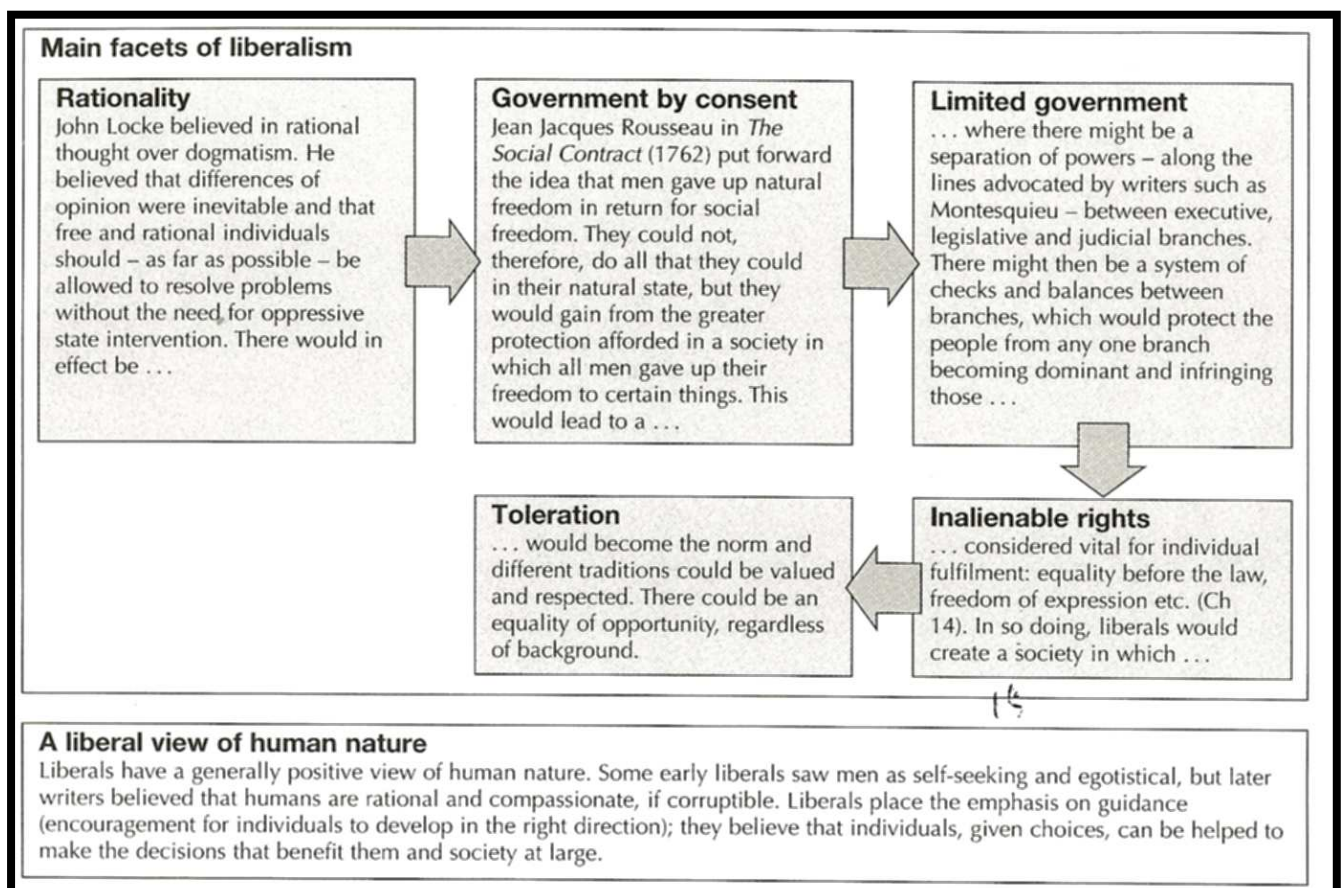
Main facets of liberalism

Rationality
John Locke believed in rational thought over dogmatism. He believed that differences of opinion were inevitable and that free and rational individuals should – as far as possible – be allowed to resolve problems without the need for oppressive state intervention. There would in effect be . . .

Government by consent
Jean Jacques Rousseau in *The Social Contract* (1762) put forward the idea that men gave up natural freedom in return for social freedom. They could not, therefore, do all that they could in their natural state, but they would gain from the greater protection afforded in a society in which all men gave up their freedom to certain things. This would lead to a . . .

Limited government
. . . where there might be a separation of powers – along the lines advocated by writers such as Montesquieu – between executive, legislative and judicial branches. There might then be a system of checks and balances between branches, which would protect the people from any one branch becoming dominant and infringing those . . .

Inalienable rights
. . . considered vital for individual fulfilment: equality before the law, freedom of expression etc. (Ch 14). In so doing, liberals would create a society in which . . .

Toleration
. . . would become the norm and different traditions could be valued and respected. There could be an equality of opportunity, regardless of background.

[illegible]

A liberal view of human nature
Liberals have a generally positive view of human nature. Some early liberals saw men as self-seeking and egotistical, but later writers believed that humans are rational and compassionate, if corruptible. Liberals place the emphasis on guidance (encouragement for individuals to develop in the right direction); they believe that individuals, given choices, can be helped to make the decisions that benefit them and society at large.